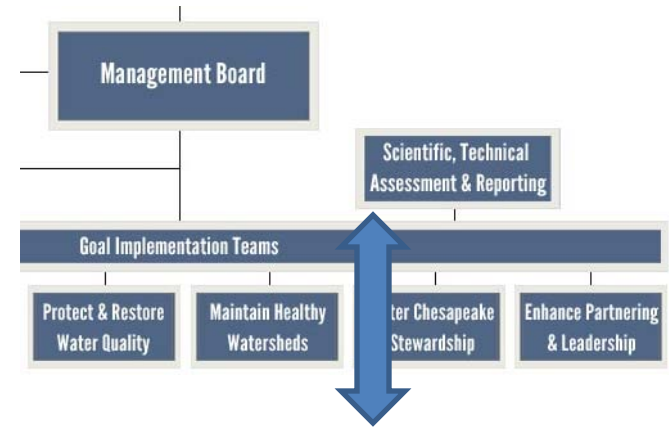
Management Board

Scientific, Technical Assessment & Reporting

Goal Implementation Teams

Protect & Restore Water Quality

Maintain Healthy Watersheds

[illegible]ter Chesapeake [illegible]Stewardship

Enhance Partnering & Leadership